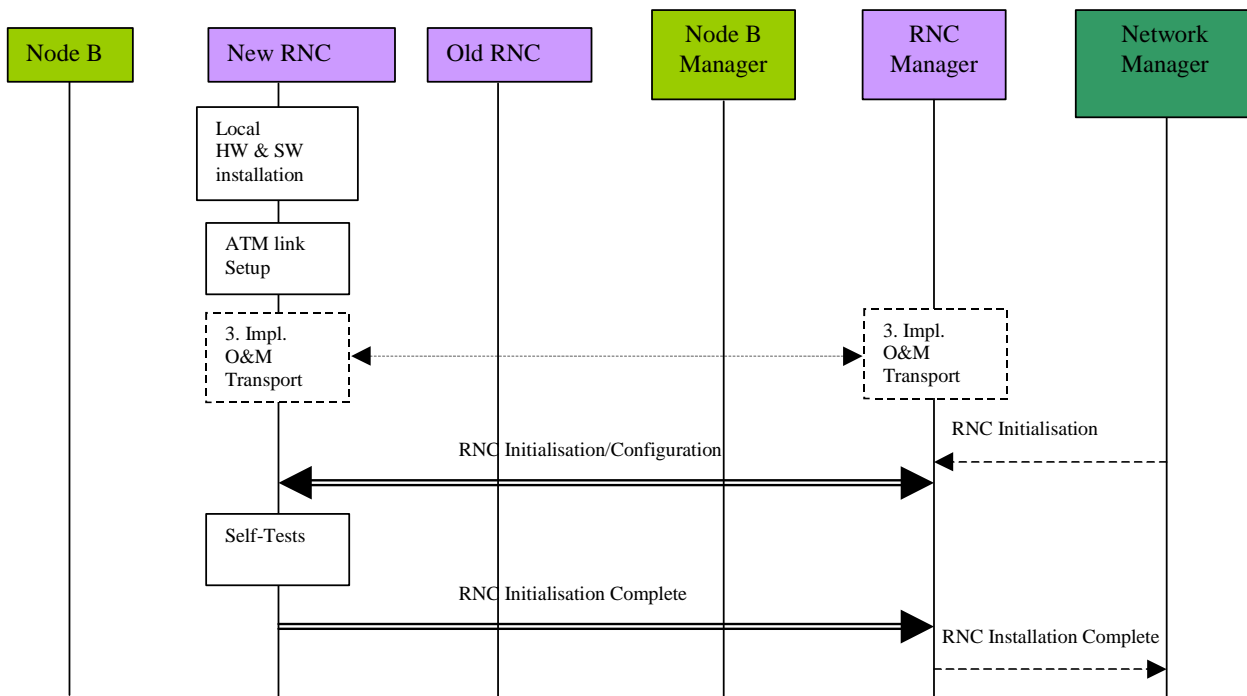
Node B

New RNC

Old RNC

Node B Manager

RNC Manager

Network Manager

Local HW & SW installation

ATM link Setup

3. Impl. O&M Transport

3. Impl. O&M Transport

RNC Initialisation

RNC Initialisation/Configuration

Self-Tests

RNC Initialisation Complete

RNC Installation Complete